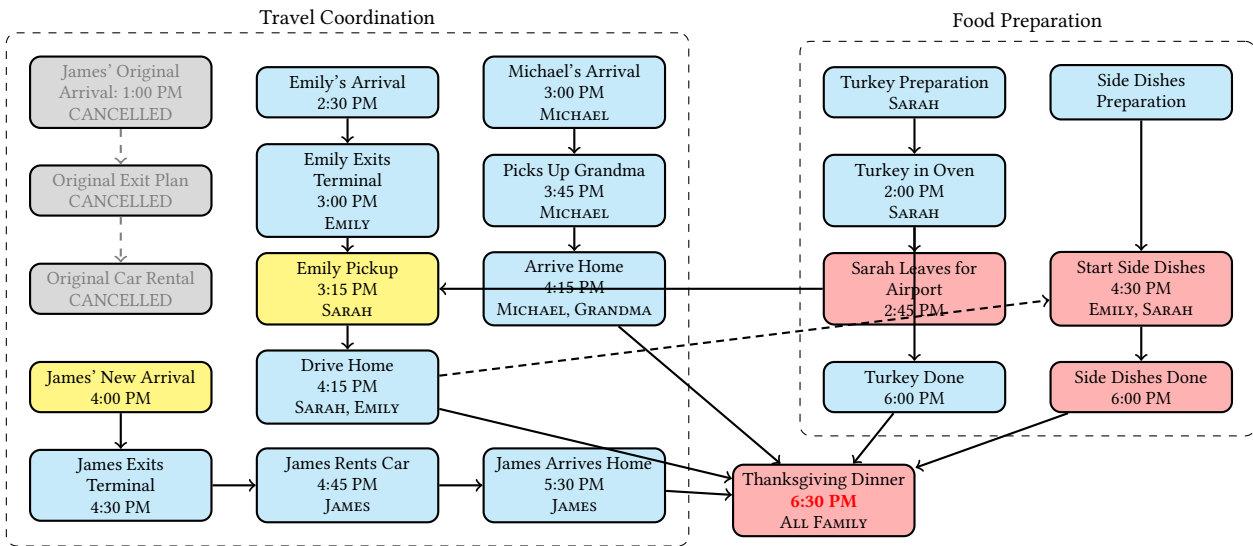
Travel Coordination

James' Original Arrival: 1:00 PM CANCELLED

Original Exit Plan CANCELLED

Original Car Rental CANCELLED

Emily's Arrival 2:30 PM

Emily Exits Terminal 3:00 PM Emily

Emily Pickup 3:15 PM Sarah

Drive Home 4:15 PM Sarah, Emily

Michael's Arrival 3:00 PM Michael

Picks Up Grandma 3:45 PM Michael

Arrive Home 4:15 PM Michael, Grandma

James' New Arrival 4:00 PM

James Exits Terminal 4:30 PM

James Rents Car 4:45 PM James

James Arrives Home 5:30 PM James

Food Preparation

Turkey Preparation Sarah

Turkey in Oven 2:00 PM Sarah

Sarah Leaves for Airport 2:45 PM

Turkey Done 6:00 PM

Side Dishes Preparation

Start Side Dishes 4:30 PM Emily, Sarah

Side Dishes Done 6:00 PM

Thanksgiving Dinner 6:30 PM All Family